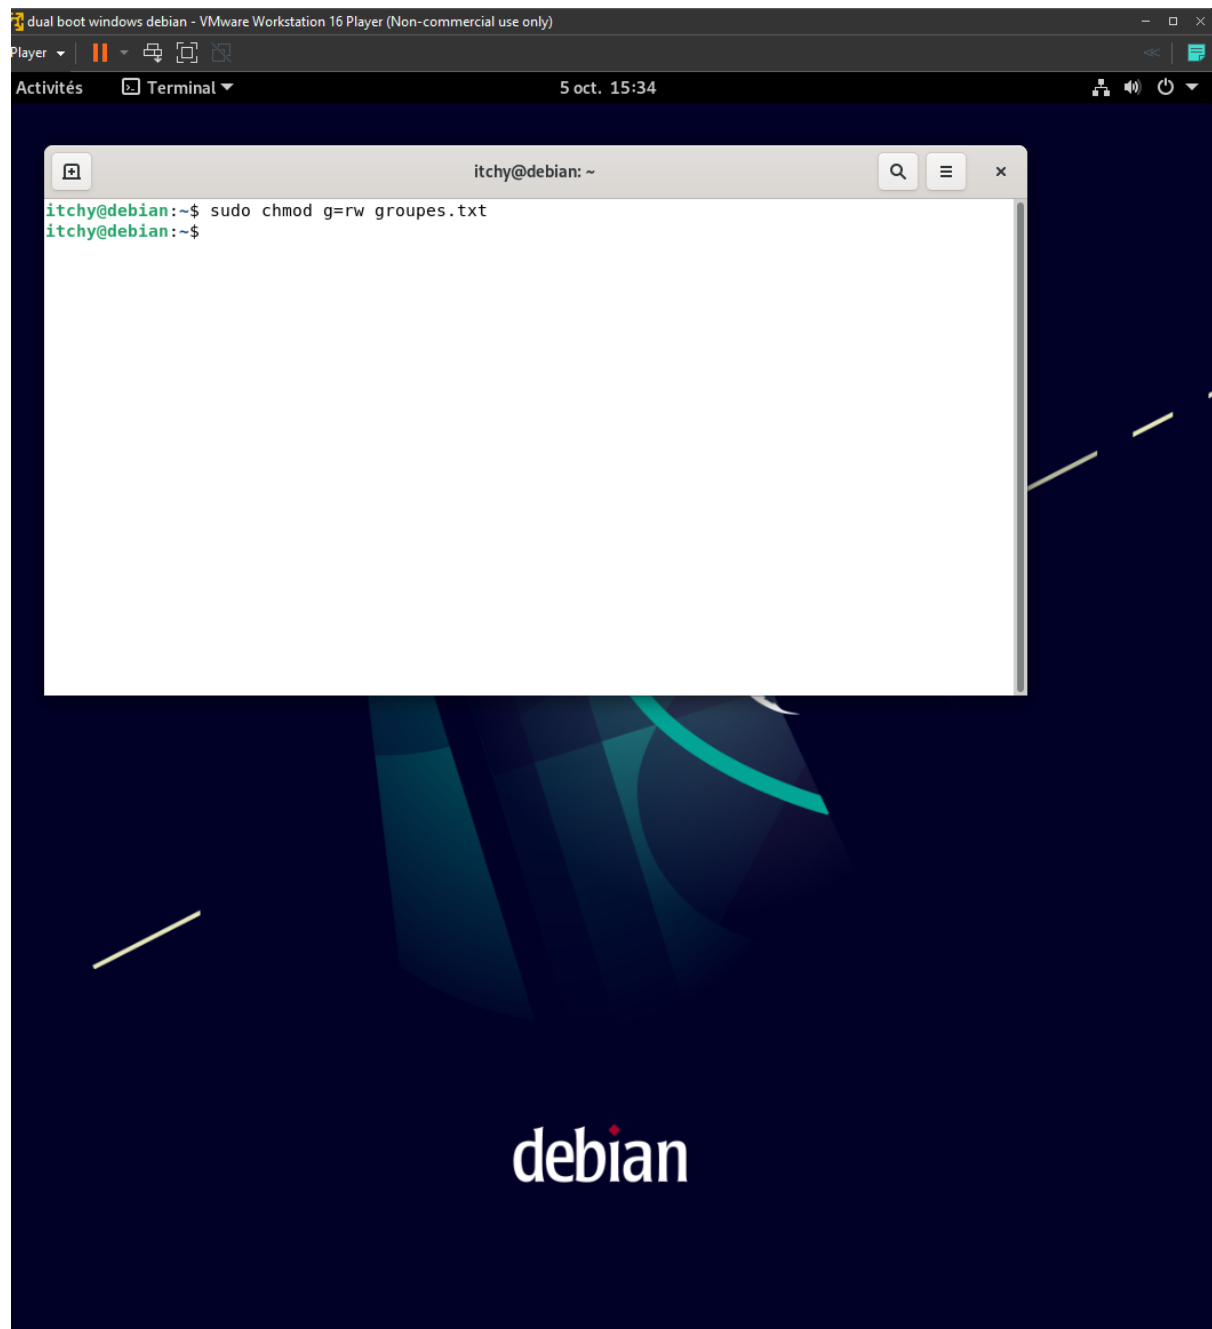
dual boot windows debian - VMware Workstation 16 Player (Non-commercial use only)

Player

Activités Terminal 5 oct. 15:34

itchy@debian: ~

itchy@debian:~$ sudo chmod g=rw groupes.txt
itchy@debian:~$

debian